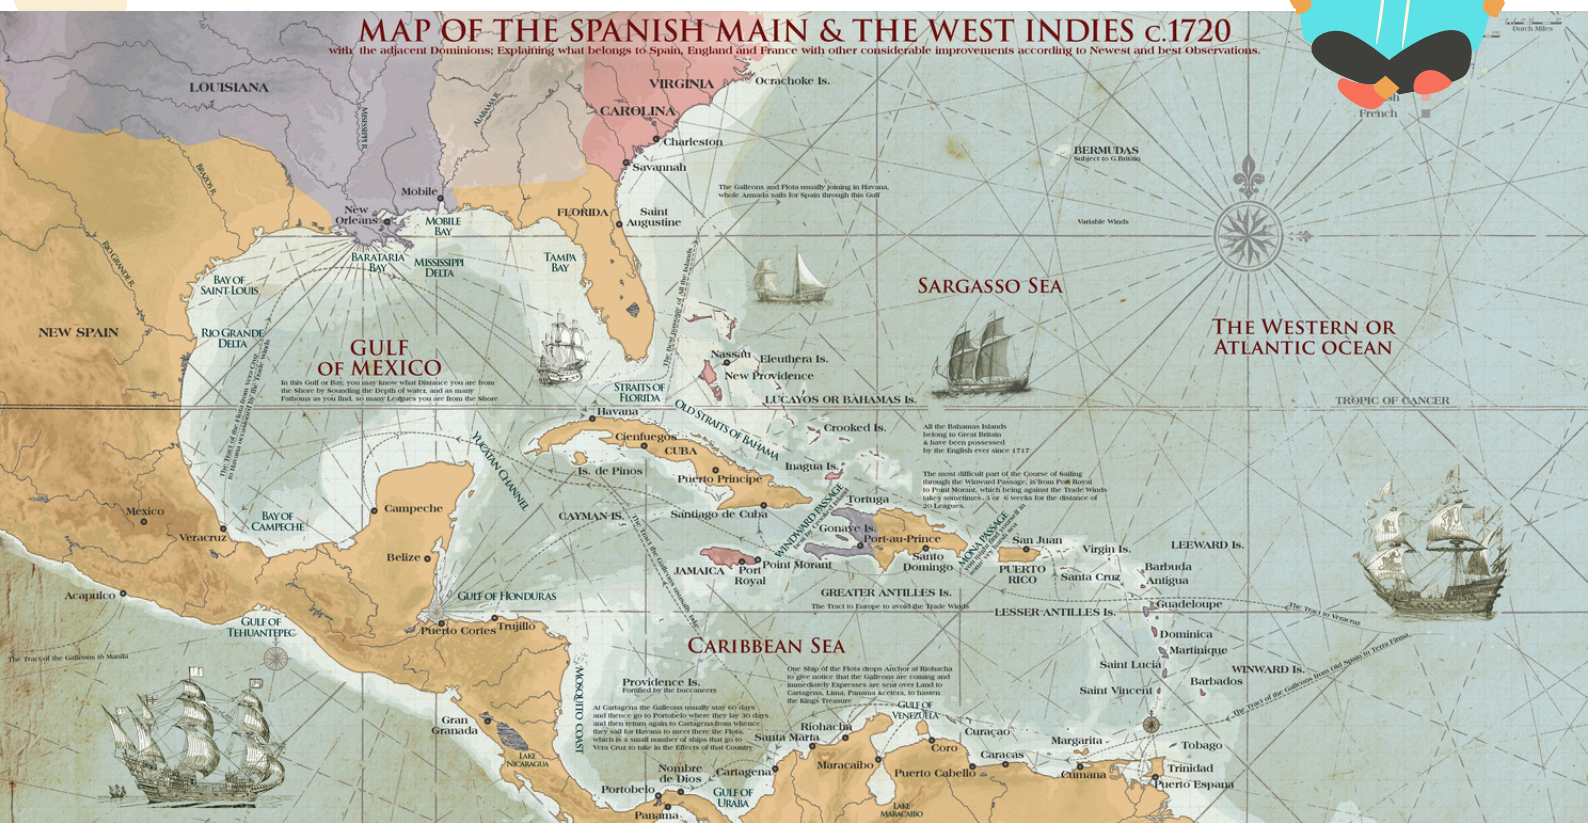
MAP OF THE SPANISH MAIN & THE WEST INDIES c.1720
with the adjacent Dominions; Explaining what belongs to Spain, England and France with other considerable improvements according to Newest and best Observations.

Dutch Miles
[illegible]sh
French

LOUISIANA
VIRGINIA
Ocrachoke Is.
CAROLINA
Charleston
Savannah
MISSISSIPPI R.
ALABAMA R.
BRAZOS R.
RIO GRANDE R.
Mobile
New Orleans
MOBILE BAY
BARATARIA BAY
MISSISSIPPI DELTA
FLORIDA
Saint Augustine
TAMPA BAY
BAY OF SAINT LOUIS
RIO GRANDE DELTA
NEW SPAIN
BERMUDAS
Subject to G.Britain
The Galleons and Flota usually joining in Havana, whole Armada sails for Spain through this Gulf
Variable Winds
SARGASSO SEA
THE WESTERN OR ATLANTIC OCEAN
GULF OF MEXICO
In this Gulf or Bay, you may know what Distance you are from the Shore by Sounding the Depth of water, and as many Fathoms as you find, so many Leagues you are from the Shore
The Best passage of all the Islands
Nassau
Eleuthera Is.
New Providence
STRAITS OF FLORIDA
LUCAYOS OR BAHAMAS Is.
TROPIC OF CANCER
Havana
OLD STRAITS OF BAHAMA
Crooked Is.
All the Bahamas Islands belong to Great Britain & have been possessed by the English ever since 1717
Cienfuegos
CUBA
YUCATAN CHANNEL
Inagua Is.
Is. de Pinos
Puerto Principe
The most difficult part of the Course of Sailing through the Winward Passage, is from Port Royal to Point Morant, which being against the Trade Winds takes sometimes 5 or 6 weeks for the distance of 20 Leagues.
The Tract of the Fleet from Vera Cruz to Havana occasioned by the Trade winds
Tortuga
Mexico
BAY OF CAMPECHE
Campeche
CAYMAN IS.
Santiago de Cuba
WINDWARD PASSAGE
Gonaye Is.
Port-au-Prince
MONA PASSAGE
San Juan
Virgin Is.
LEEWARD Is.
Veracruz
Belize
The Tract of the Galleons
JAMAICA
Point Morant
Port Royal
Santo Domingo
PUERTO RICO
Santa Cruz
Barbuda
Antigua
Acapulco
GULF OF HONDURAS
GREATER ANTILLES Is.
The Tract to Europe to avoid the Trade Winds
LESSER ANTILLES Is.
Guadeloupe
The Tract to Veracruz
GULF OF TEHUANTEPEC
Puerto Cortes
Trujillo
CARIBBEAN SEA
Dominica
Martinique
The Tract of the Galleons to Manila
Saint Lucia
WINWARD Is.
The Tract of the Galleons from Old Spain to Terra Firma
Providence Is.
Fortified by the buccaneers
One Ship of the Flota drops Anchor at Riohacha to give notice that the Galleons are coming and immediately Expresses are sent over Land to Cartagena, Lima, Panama &cetera, to hasten the Kings Treasure
Saint Vincent
Barbados
MOSQUITO COAST
At Cartagena the Galleons usually stay 60 days and thence go to Portobelo where they lay 30 days and then return again to Cartagena from whence they sail for Havana to meet there the Flota, which is a small number of ships that go to Vera Cruz to take in the Effects of that Country
GULF OF VENEZUELA
Riohacha
Curaçao
Gran Granada
Santa Marta
Coro
Margarita
Tobago
LAKE NICARAGUA
Maracaibo
Caracas
Nombre de Dios
Cartagena
Puerto Cabello
Cumana
Trinidad
Portobelo
GULF OF URABA
Puerto Espana
Panama
LAKE MARACAIBO